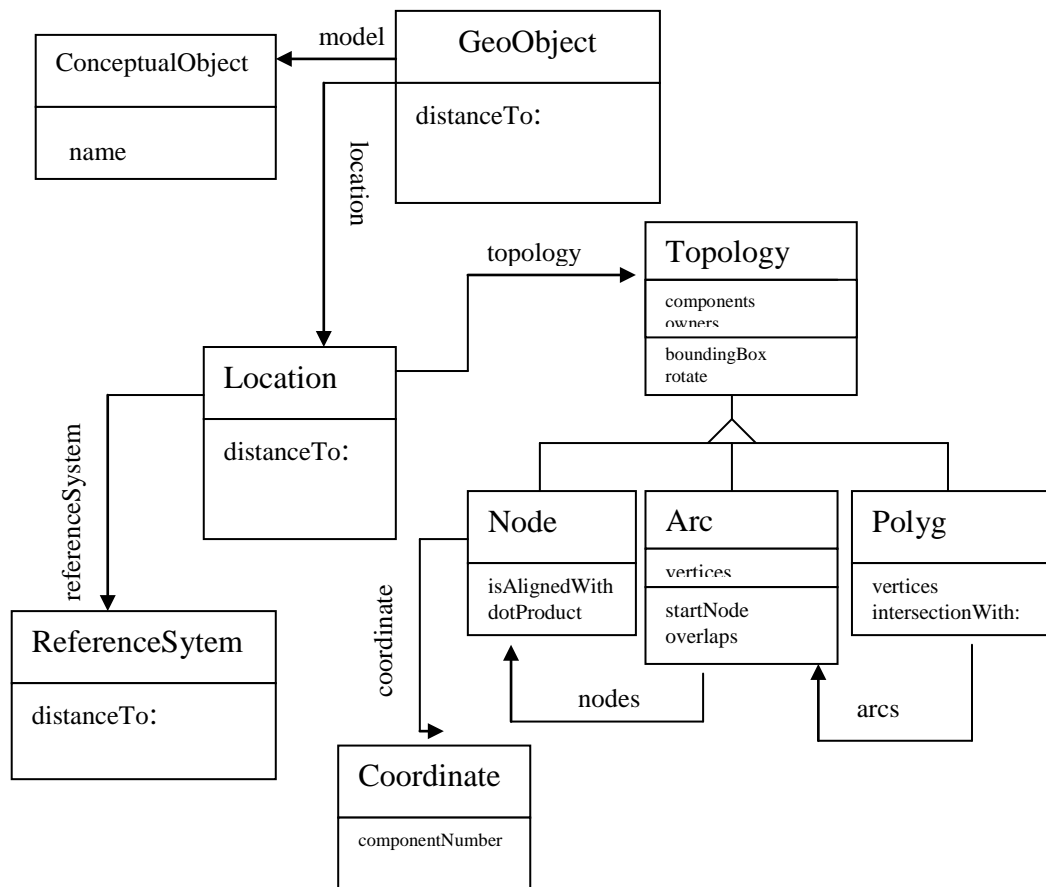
model

ConceptualObject

name

GeoObject

distanceTo:

location

topology

Topology

components
owners

boundingBox
rotate

Location

distanceTo:

referenceSystem

ReferenceSytem

distanceTo:

coordinate

Node

isAlignedWith
dotProduct

Arc

vertices

startNode
overlaps

Polyg

vertices
intersectionWith:

nodes

arcs

Coordinate

componentNumber